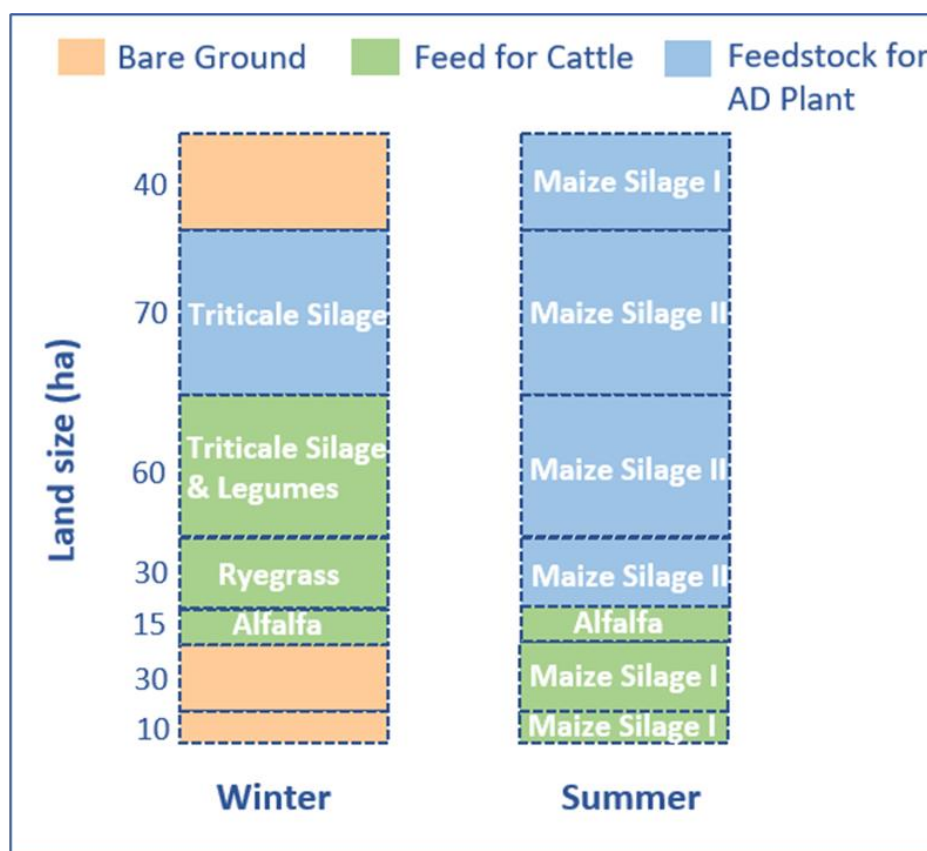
Bare Ground Feed for Cattle Feedstock for AD Plant

Land size (ha)

40
70
60
30
15
30
10

Triticale Silage
Triticale Silage & Legumes
Ryegrass
Alfalfa

Maize Silage I
Maize Silage II
Maize Silage II
Maize Silage II
Alfalfa
Maize Silage I
Maize Silage I

Winter

Summer